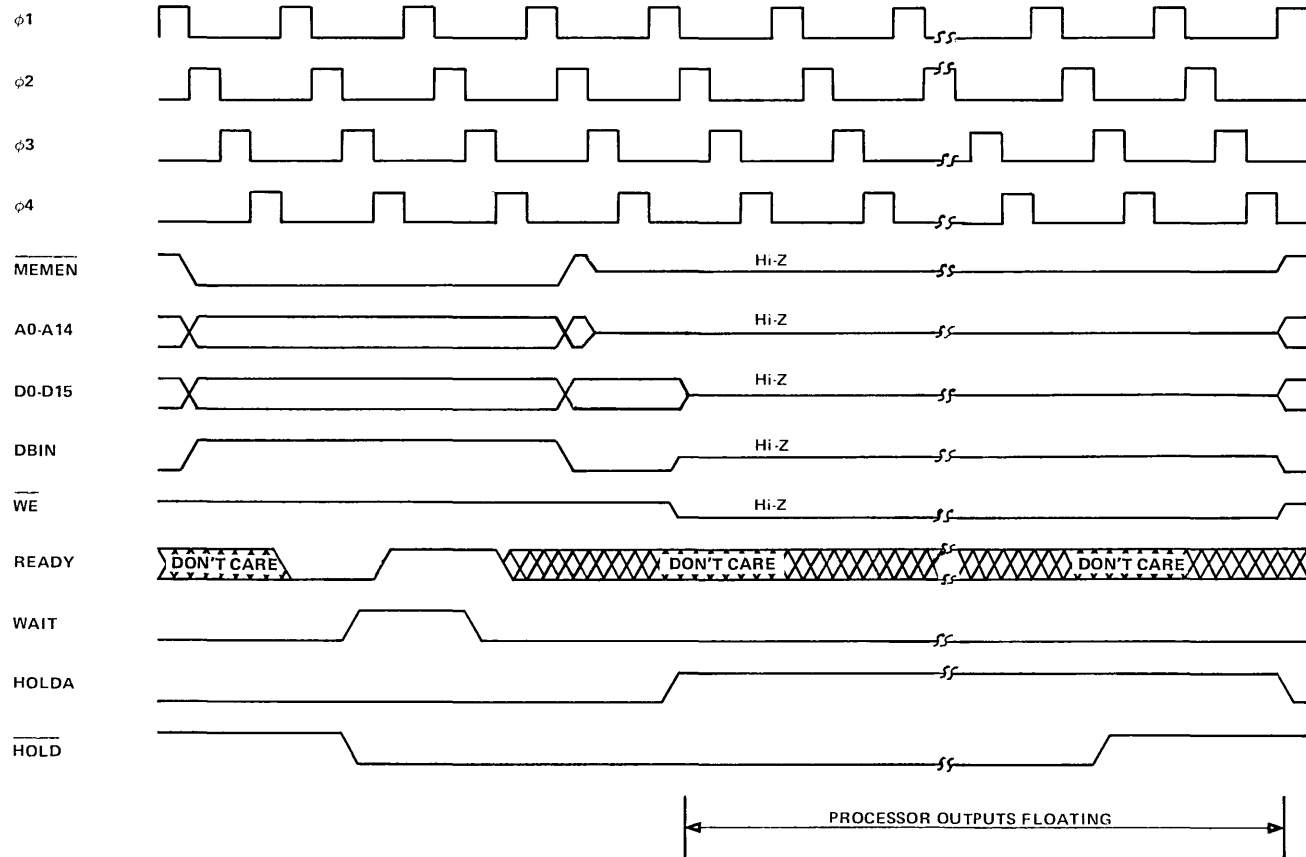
$\phi1$

$\phi2$

$\phi3$

$\phi4$

$\overline{\text{MEMEN}}$

Hi-Z

A0-A14

Hi-Z

D0-D15

Hi-Z

DBIN

Hi-Z

$\overline{\text{WE}}$

Hi-Z

READY

DON'T CARE

DON'T CARE

DON'T CARE

WAIT

HOLDA

$\overline{\text{HOLD}}$

PROCESSOR OUTPUTS FLOATING